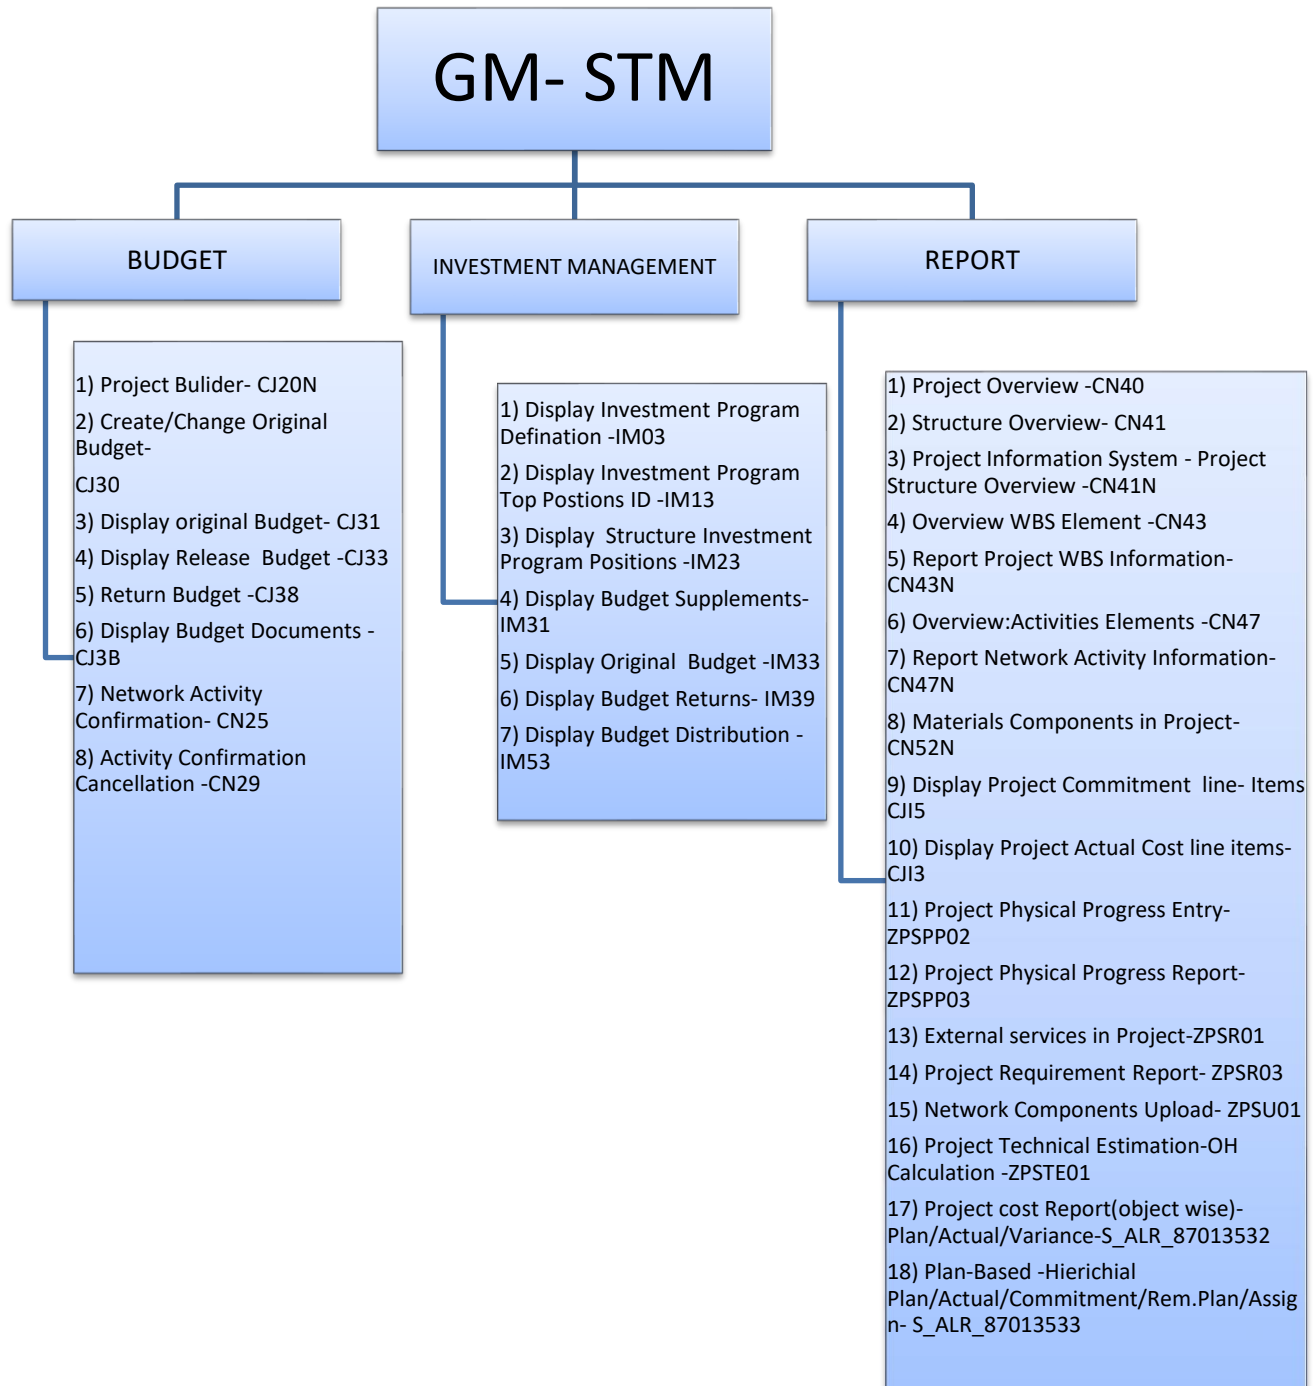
GM- STM

BUDGET

INVESTMENT MANAGEMENT

REPORT

1) Project Bulider- CJ20N

2) Create/Change Original Budget-

CJ30

3) Display original Budget- CJ31

4) Display Release Budget -CJ33

5) Return Budget -CJ38

6) Display Budget Documents - CJ3B

7) Network Activity Confirmation- CN25

8) Activity Confirmation Cancellation -CN29

1) Display Investment Program Defination -IM03

2) Display Investment Program Top Postions ID -IM13

3) Display Structure Investment Program Positions -IM23

4) Display Budget Supplements-IM31

5) Display Original Budget -IM33

6) Display Budget Returns- IM39

7) Display Budget Distribution -IM53

1) Project Overview -CN40

2) Structure Overview- CN41

3) Project Information System - Project Structure Overview -CN41N

4) Overview WBS Element -CN43

5) Report Project WBS Information-CN43N

6) Overview:Activities Elements -CN47

7) Report Network Activity Information-CN47N

8) Materials Components in Project-CN52N

9) Display Project Commitment line- Items CJI5

10) Display Project Actual Cost line items-CJI3

11) Project Physical Progress Entry-ZPSPP02

12) Project Physical Progress Report-ZPSPP03

13) External services in Project-ZPSR01

14) Project Requirement Report- ZPSR03

15) Network Components Upload- ZPSU01

16) Project Technical Estimation-OH Calculation -ZPSTE01

17) Project cost Report(object wise)-Plan/Actual/Variance-S_ALR_87013532

18) Plan-Based -Hierichial Plan/Actual/Commitment/Rem.Plan/Assign- S_ALR_87013533